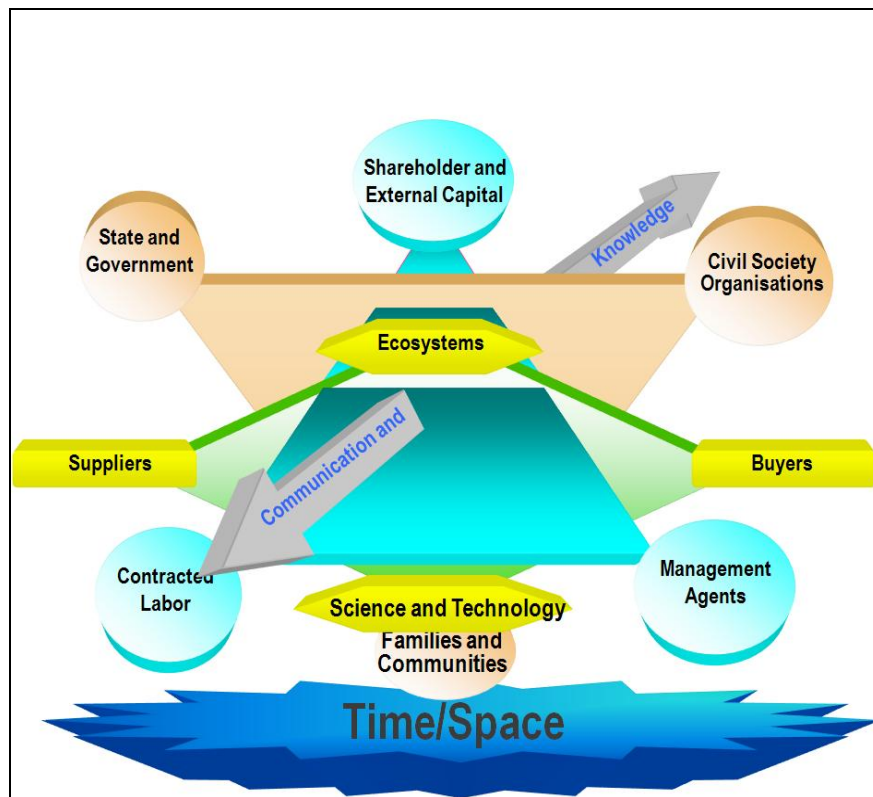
Shareholder and External Capital

State and Government

Knowledge

Civil Society Organisations

Ecosystems

Communication and

Suppliers

Buyers

Contracted Labor

Management Agents

Science and Technology

Families and Communities

Time/Space